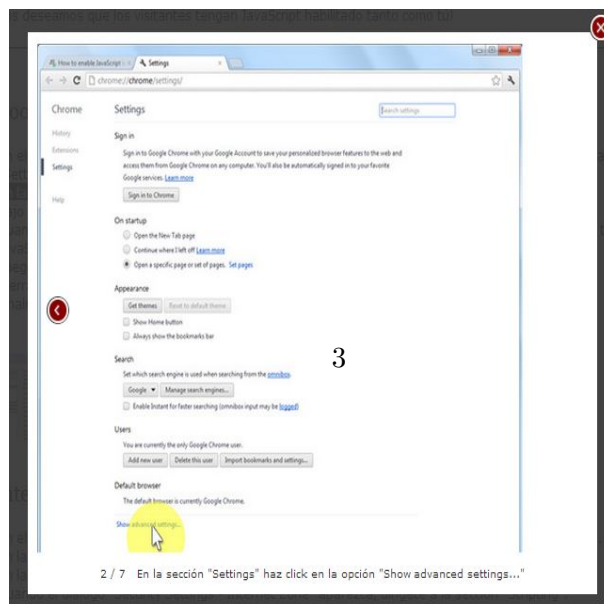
deseamos que los visitantes tengan Javascript habilitado tanto como tú

How to enable JavaScript
Settings

chrome://chrome/settings/

Chrome
History
Extensions
Settings
Help

Settings
Search settings

Sign in
Sign in to Google Chrome with your Google Account to save your personalized browser features to the web and access them from Google Chrome on any computer. You'll also be automatically signed in to your favorite Google services. Learn more
Sign in to Chrome

On startup
Open the New Tab page
Continue where I left off Learn more
Open a specific page or set of pages. Set pages

Appearance
Get themes
Reset to default theme
Show Home button
Always show the bookmarks bar

Search
Set which search engine is used when searching from the omnibox.
Google
Manage search engines...
Enable Instant for faster searching (omnibox input may be logged)

Users
You are currently the only Google Chrome user.
Add new user
Delete this user
Import bookmarks and settings...

Default browser
The default browser is currently Google Chrome.

Show advanced settings...

3

2 / 7 En la sección "Settings" haz click en la opción "Show advanced settings..."